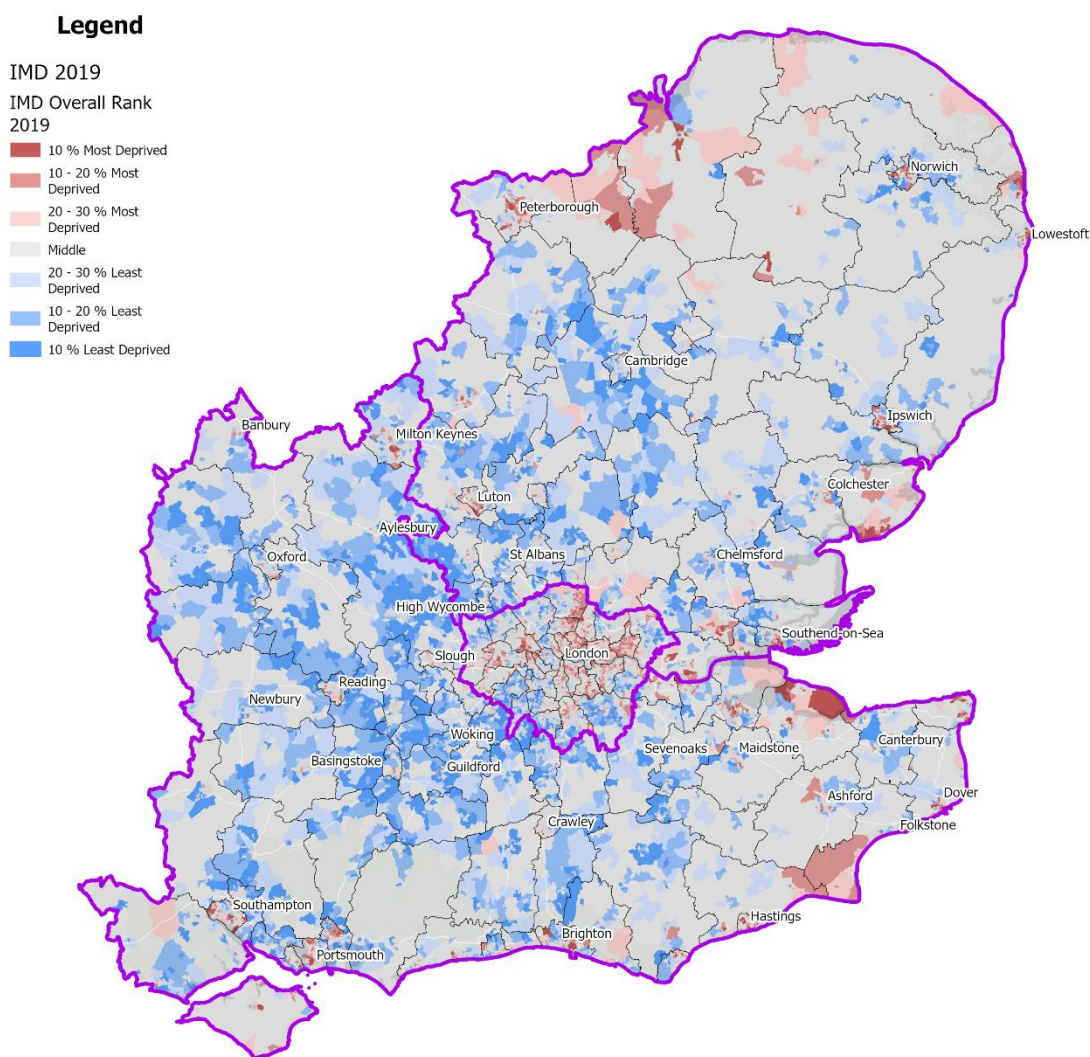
Legend

IMD 2019

IMD Overall Rank 2019

10 % Most Deprived

10 - 20 % Most Deprived

20 - 30 % Most Deprived

Middle

20 - 30 % Least Deprived

10 - 20 % Least Deprived

10 % Least Deprived

Norwich
Peterborough
Lowestoft
Cambridge
Ipswich
Banbury
Milton Keynes
Colchester
Luton
Aylesbury
Oxford
St Albans
Chelmsford
High Wycombe
Southend-on-Sea
Slough
London
Reading
Newbury
Woking
Sevenoaks
Maidstone
Canterbury
Basingstoke
Guildford
Ashford
Dover
Crawley
Folkstone
Southampton
Hastings
Brighton
Portsmouth